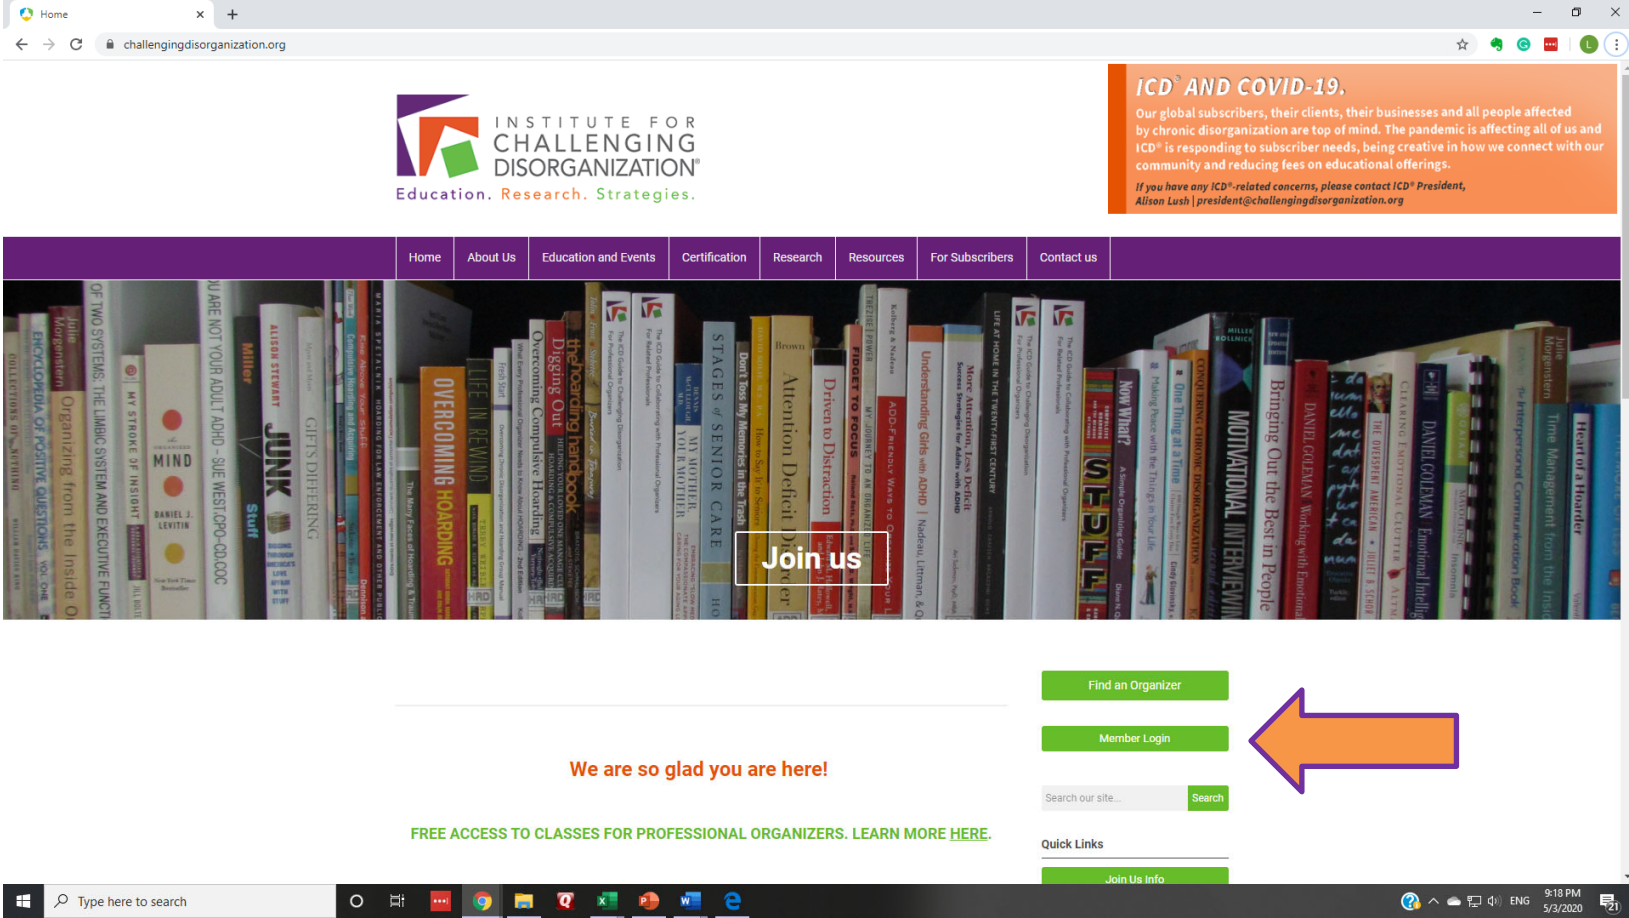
Home
challengingdisorganization.org

INSTITUTE FOR CHALLENGING DISORGANIZATION®
Education. Research. Strategies.

ICD® AND COVID-19.
Our global subscribers, their clients, their businesses and all people affected by chronic disorganization are top of mind. The pandemic is affecting all of us and ICD® is responding to subscriber needs, being creative in how we connect with our community and reducing fees on educational offerings.
If you have any ICD®-related concerns, please contact ICD® President, Alison Lush | president@challengingdisorganization.org

Home | About Us | Education and Events | Certification | Research | Resources | For Subscribers | Contact us

OVERCOMING HOARDING
Digging Out
Overcoming Compulsive Hoarding
STAGES of SENIOR CARE
Attention Deficit Disorder
Driven to Distraction
FIDGET TO FOCUS
Understanding Girls with ADHD
MOTIVATIONAL INTERVIEWING
Bringing Out the Best in People
JUNK
MIND
Organizing from the Inside Out
ENCYCLOPEDIA OF POSITIVE QUESTIONS
Time Management from the Inside Out
Heart of a Hoarder
Now What?
STUFF

Join us

Find an Organizer
Member Login
Search our site...
Search
Quick Links
Join Us Info

We are so glad you are here!

FREE ACCESS TO CLASSES FOR PROFESSIONAL ORGANIZERS. LEARN MORE HERE.

Type here to search
ENG
9:18 PM
5/3/2020
21